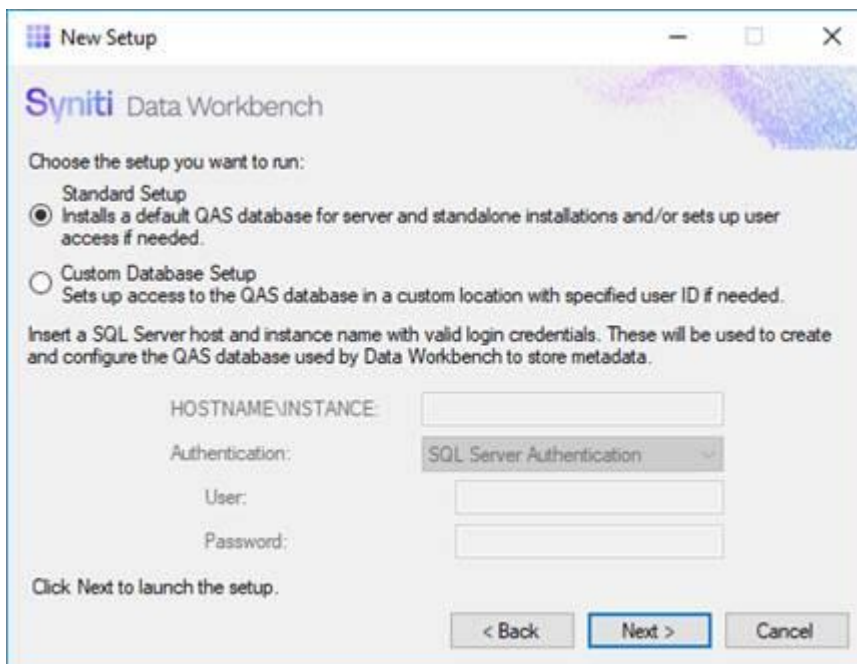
New Setup

Syniti Data Workbench

Choose the setup you want to run:

Standard Setup
Installs a default QAS database for server and standalone installations and/or sets up user access if needed.

Custom Database Setup
Sets up access to the QAS database in a custom location with specified user ID if needed.

Insert a SQL Server host and instance name with valid login credentials. These will be used to create and configure the QAS database used by Data Workbench to store metadata.

HOSTNAME\INSTANCE:

Authentication: SQL Server Authentication

User:

Password:

Click Next to launch the setup.

< Back Next > Cancel